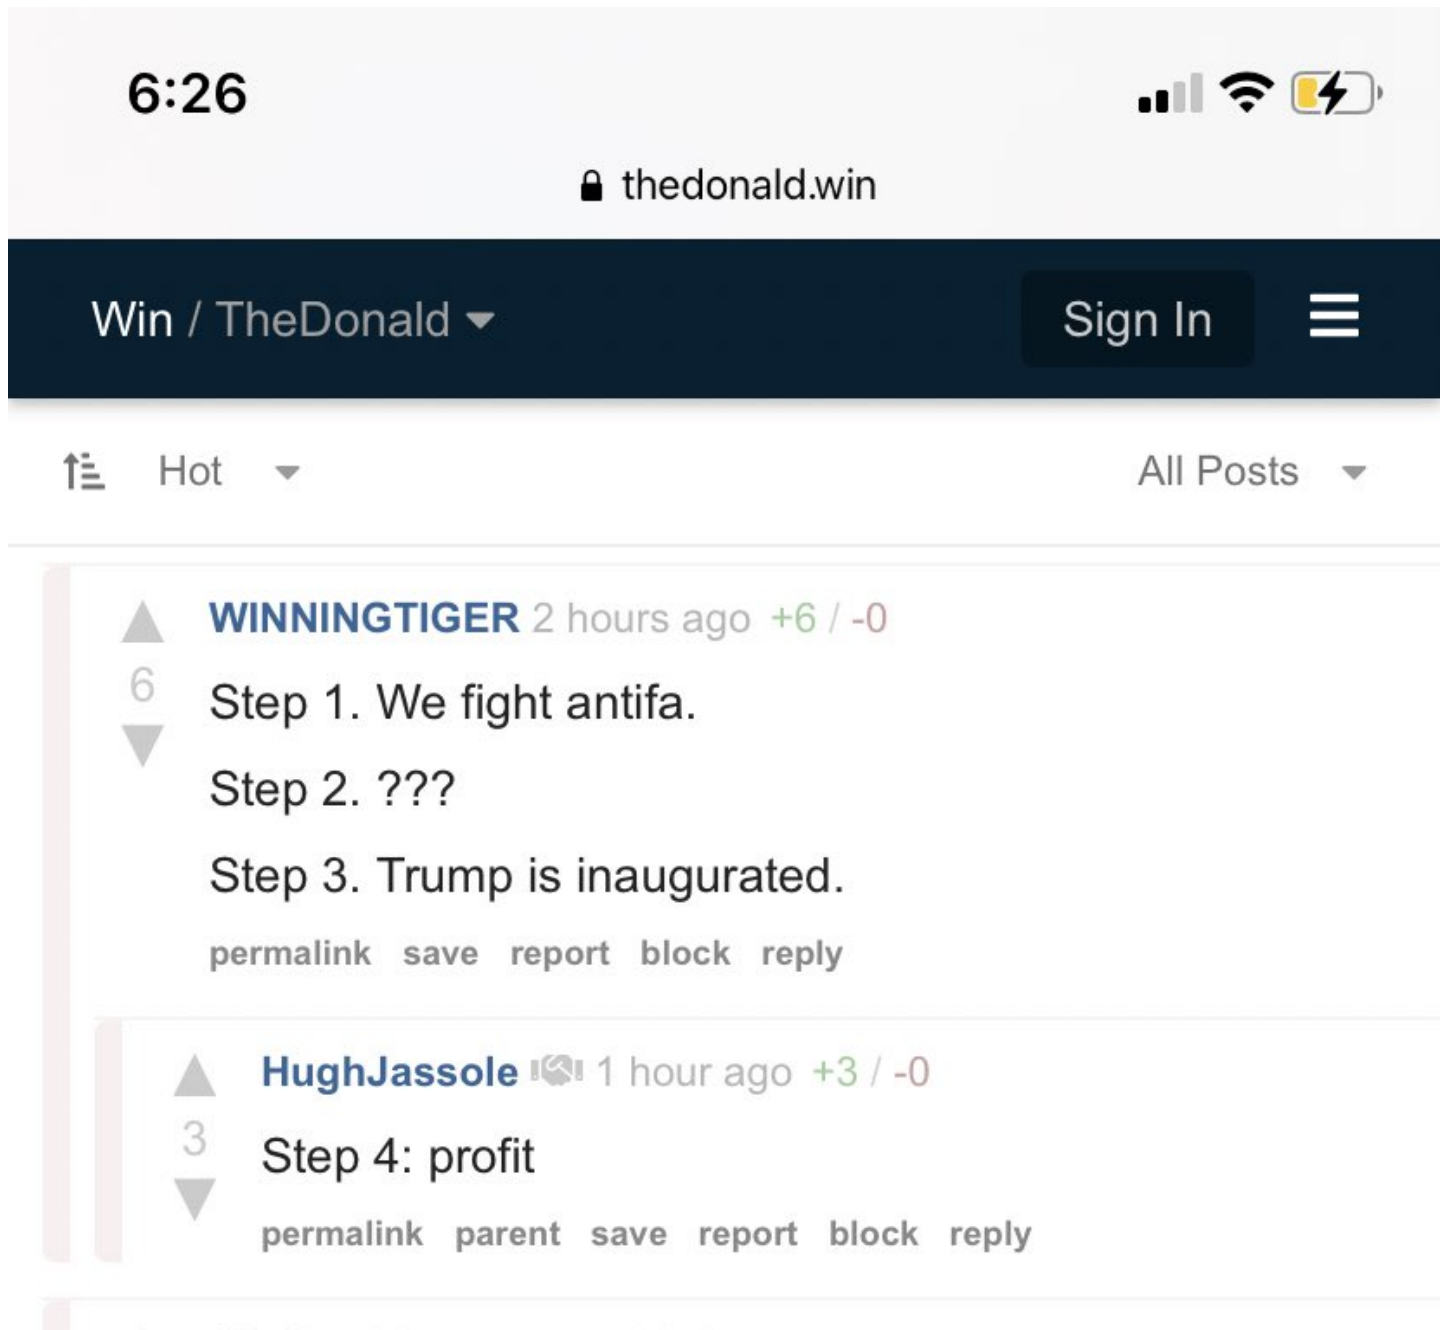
6:26

thedonald.win

Win / TheDonald

Sign In

Hot

All Posts

6

WINNINGTIGER 2 hours ago +6 / -0

Step 1. We fight antifa.

Step 2. ???

Step 3. Trump is inaugurated.

permalink save report block reply

3

HughJassole 1 hour ago +3 / -0

Step 4: profit

permalink parent save report block reply